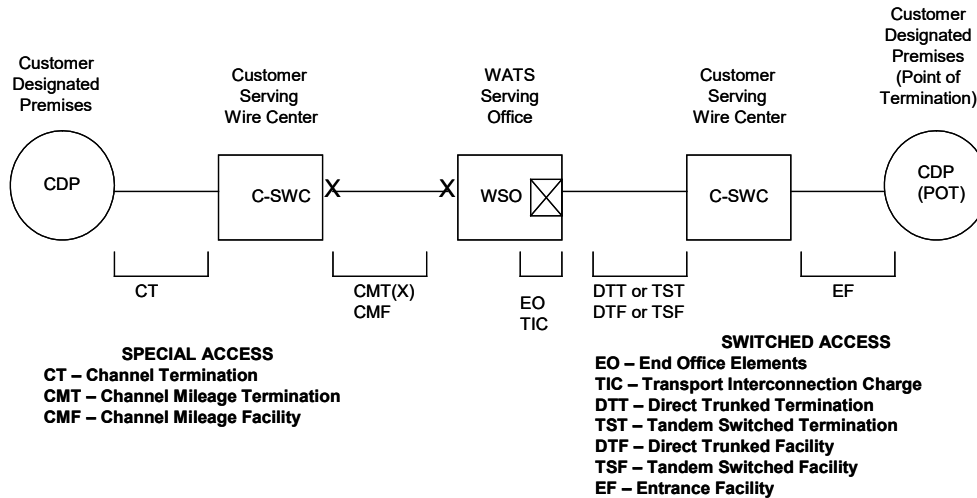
Customer Designated Premises

Customer Serving Wire Center

WATS Serving Office

Customer Serving Wire Center

Customer Designated Premises (Point of Termination)

CDP

C-SWC

X

X

WSO

C-SWC

CDP (POT)

CT

CMT(X)
CMF

EO
TIC

DTT or TST
DTF or TSF

EF

SPECIAL ACCESS
CT – Channel Termination
CMT – Channel Mileage Termination
CMF – Channel Mileage Facility

SWITCHED ACCESS
EO – End Office Elements
TIC – Transport Interconnection Charge
DTT – Direct Trunked Termination
TST – Tandem Switched Termination
DTF – Direct Trunked Facility
TSF – Tandem Switched Facility
EF – Entrance Facility